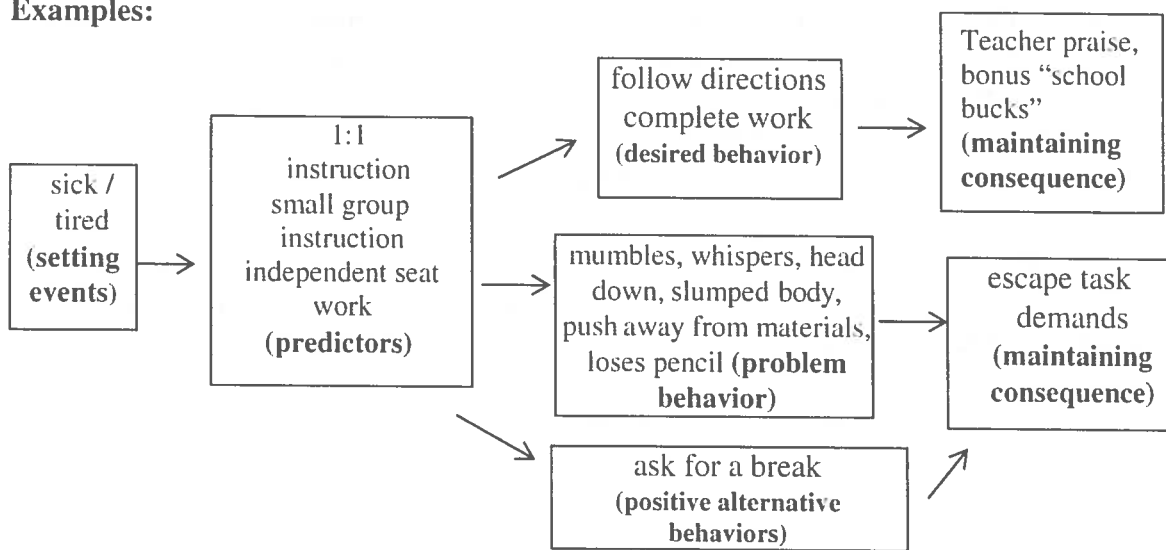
Examples:

sick / tired (setting events)

1:1 instruction small group instruction independent seat work (predictors)

follow directions complete work (desired behavior)

Teacher praise, bonus "school bucks" (maintaining consequence)

mumbles, whispers, head down, slumped body, push away from materials, loses pencil (problem behavior)

escape task demands (maintaining consequence)

ask for a break (positive alternative behaviors)